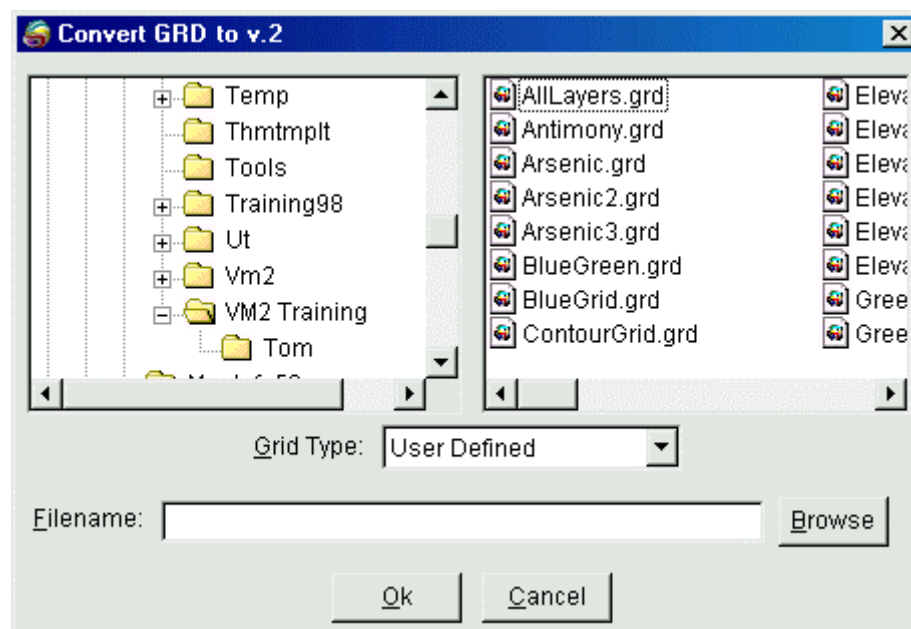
Convert GRD to v.2

Temp
Thmtmplt
Tools
Training98
Ut
Vm2
VM2 Training
Tom
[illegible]

AllLayers.grd
Antimony.grd
Arsenic.grd
Arsenic2.grd
Arsenic3.grd
BlueGreen.grd
BlueGrid.grd
ContourGrid.grd

Eleva
Eleva
Eleva
Eleva
Eleva
Eleva
Gree
Gree

Grid Type: User Defined

Filename:

Browse

Ok

Cancel